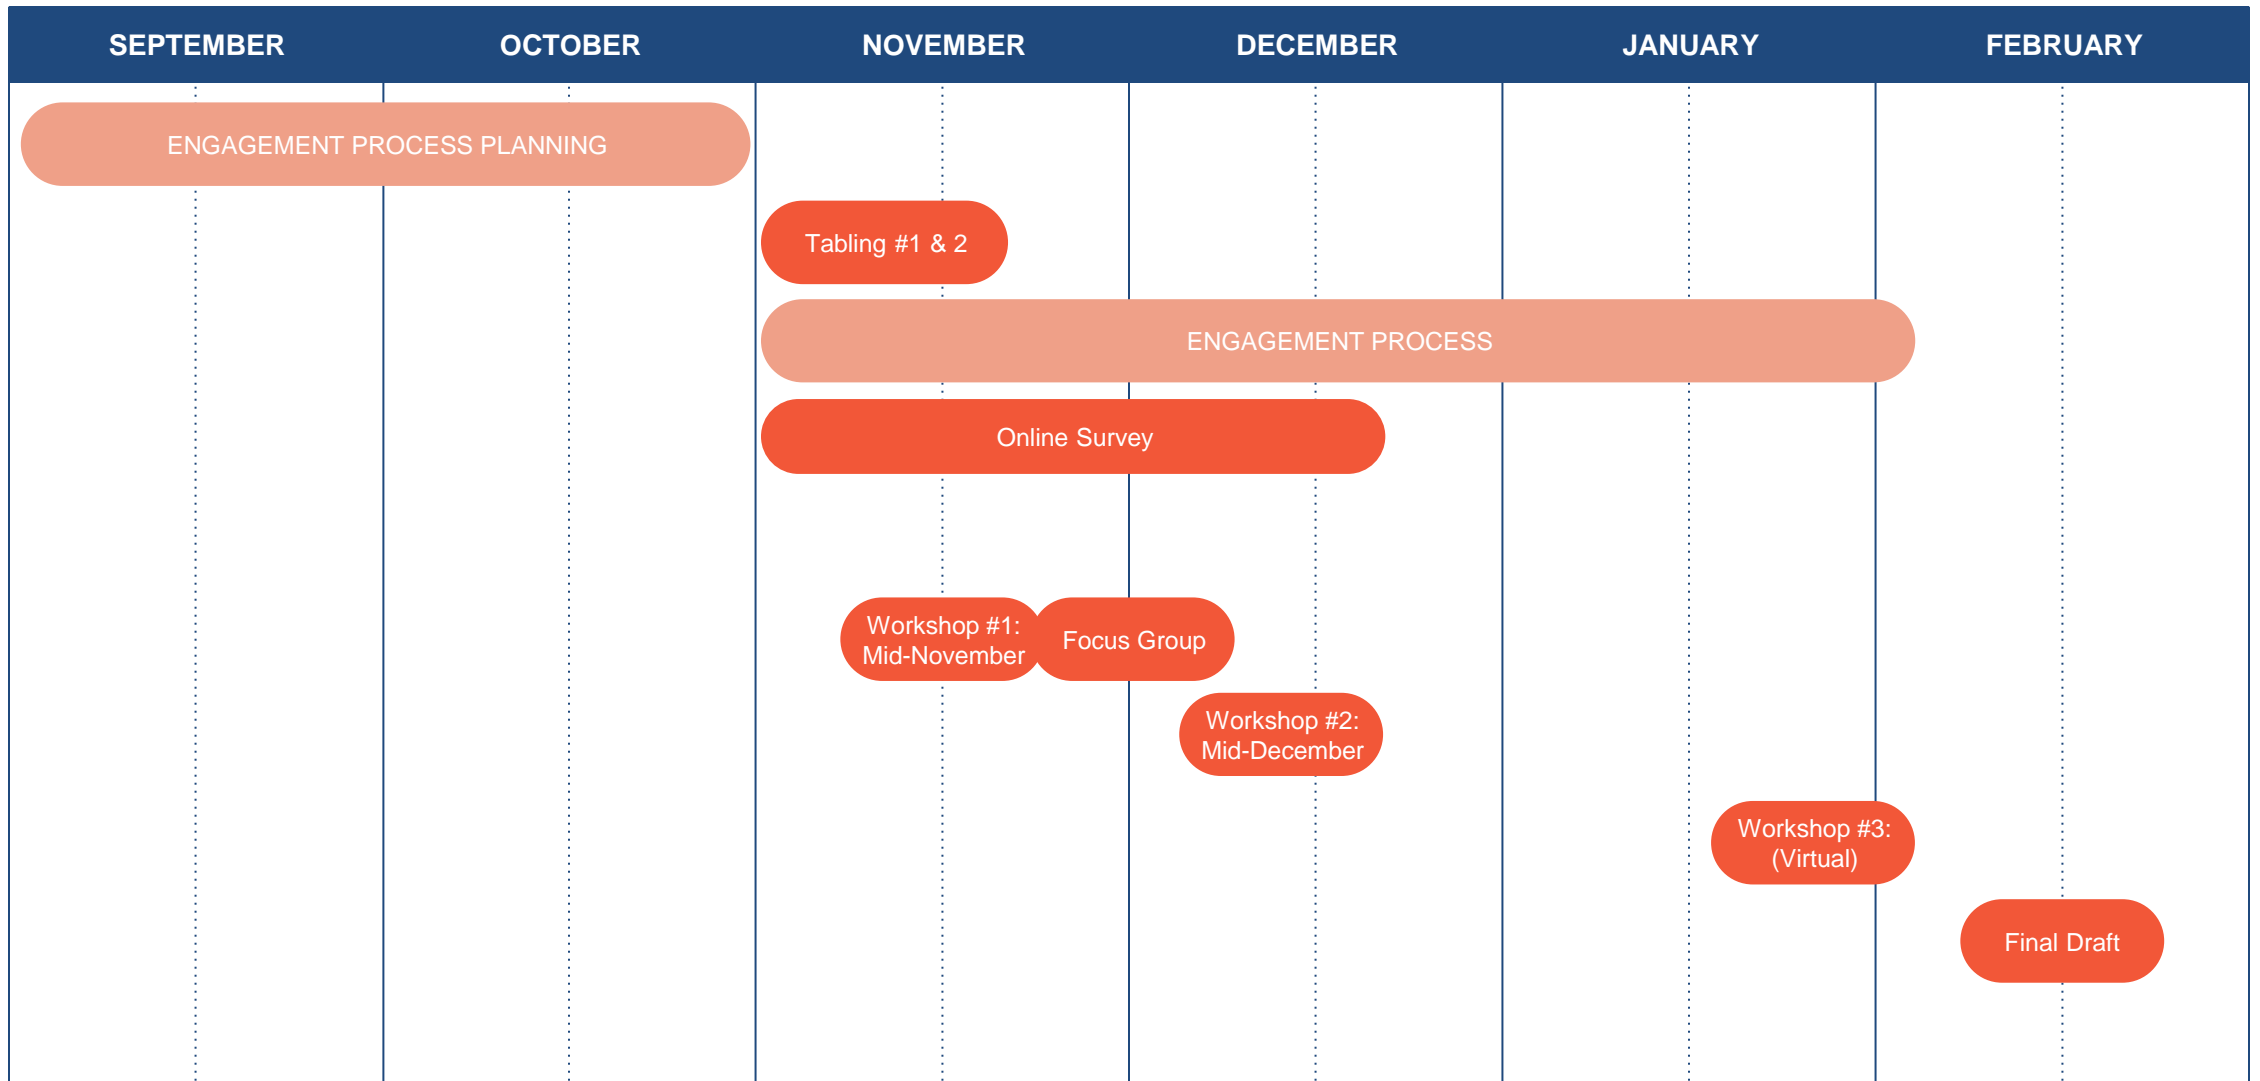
| SEPTEMBER | OCTOBER | NOVEMBER | DECEMBER | JANUARY | FEBRUARY |
|---|---|---|---|---|---|

ENGAGEMENT PROCESS PLANNING

Tabling #1 & 2

ENGAGEMENT PROCESS

Online Survey

Workshop #1: Mid-November

Focus Group

Workshop #2: Mid-December

Workshop #3: (Virtual)

Final Draft